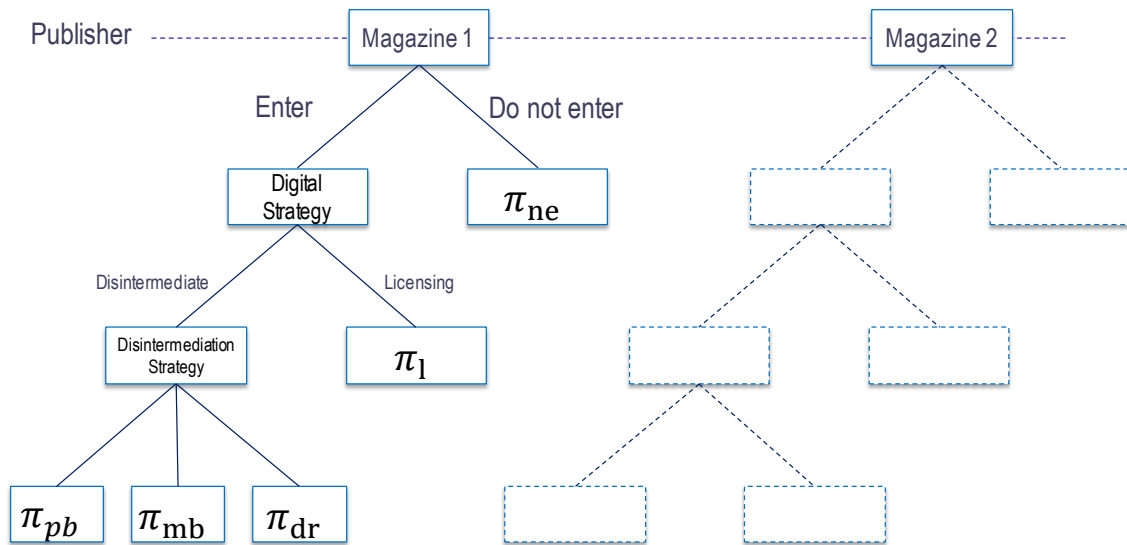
Publisher

Magazine 1

Magazine 2

Enter

Do not enter

Digital Strategy

$\pi_{\text{ne}}$

Disintermediate

Licensing

Disintermediation Strategy

$\pi_{\text{l}}$

$\pi_{pb}$

$\pi_{\text{mb}}$

$\pi_{\text{dr}}$